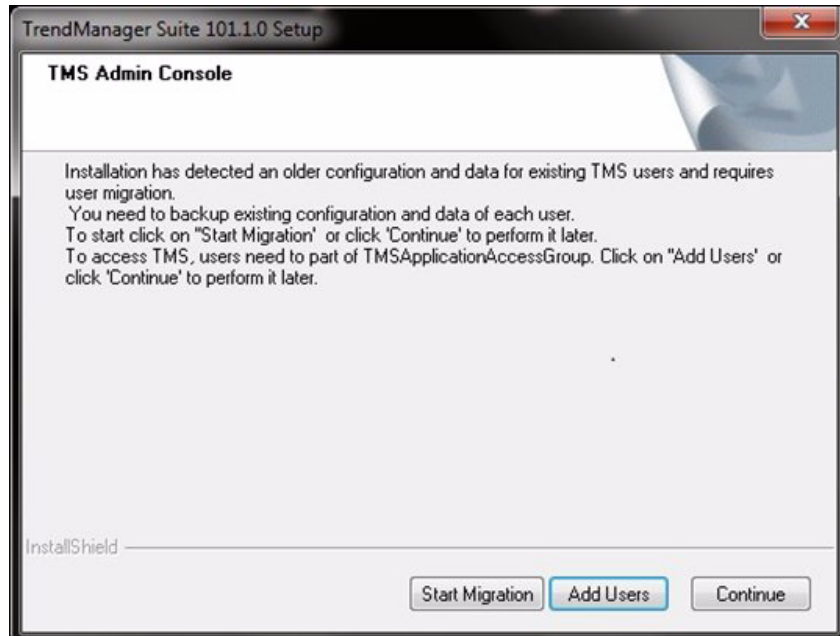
TrendManager Suite 101.1.0 Setup

TMS Admin Console

Installation has detected an older configuration and data for existing TMS users and requires user migration.
You need to backup existing configuration and data of each user.
To start click on "Start Migration' or click 'Continue' to perform it later.
To access TMS, users need to part of TMSApplicationAccessGroup. Click on "Add Users' or click 'Continue' to perform it later.

InstallShield

Start Migration Add Users Continue